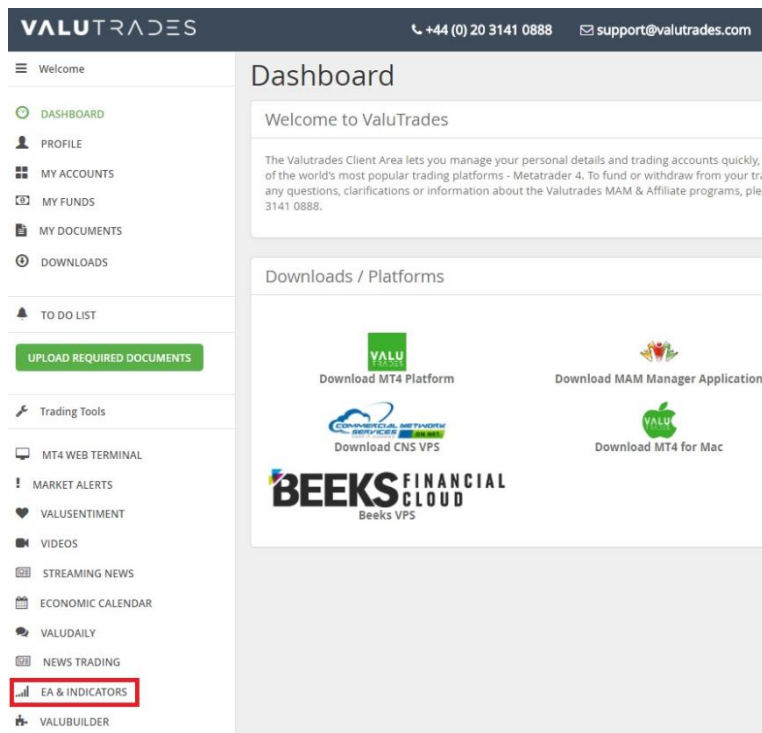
VALUTRADES

+44 (0) 20 3141 0888 support@valutrades.com

Welcome

DASHBOARD
PROFILE
MY ACCOUNTS
MY FUNDS
MY DOCUMENTS
DOWNLOADS

TO DO LIST

UPLOAD REQUIRED DOCUMENTS

Trading Tools

MT4 WEB TERMINAL
MARKET ALERTS
VALUSENTIMENT
VIDEOS
STREAMING NEWS
ECONOMIC CALENDAR
VALUDAILY
NEWS TRADING
EA & INDICATORS
VALUBUILDER

Dashboard

Welcome to ValuTrades

The Valutrades Client Area lets you manage your personal details and trading accounts quickly, of the world's most popular trading platforms - Metatrader 4. To fund or withdraw from your tra any questions, clarifications or information about the Valutrades MAM & Affiliate programs, ple 3141 0888.

Downloads / Platforms

VALU
Download MT4 Platform

Download MAM Manager Application

COMMERCIAL NETWORK SERVICES
Download CNS VPS

VALU
Download MT4 for Mac

BEEKS FINANCIAL CLOUD
Beeks VPS